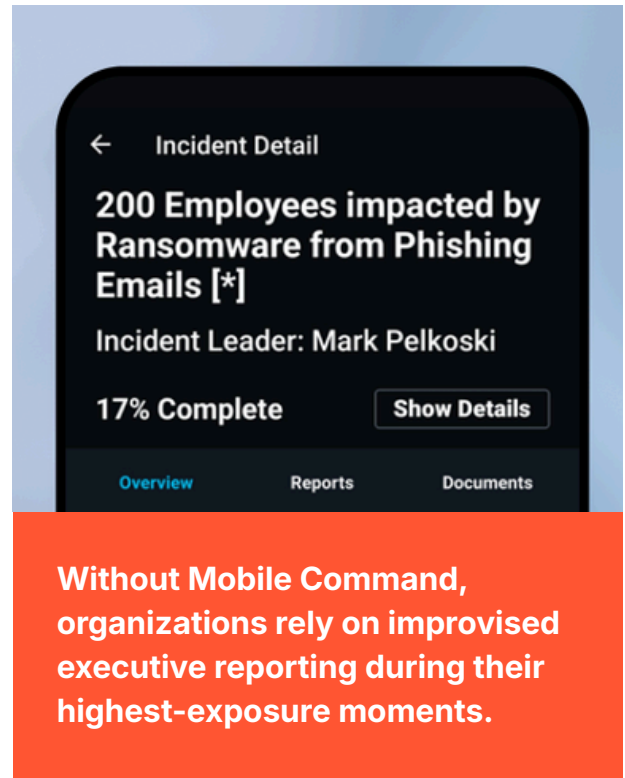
← Incident Detail

200 Employees impacted by Ransomware from Phishing Emails [*]

Incident Leader: Mark Pelkoski

17% Complete

Show Details

Overview

Reports

Documents

Without Mobile Command, organizations rely on improvised executive reporting during their highest-exposure moments.